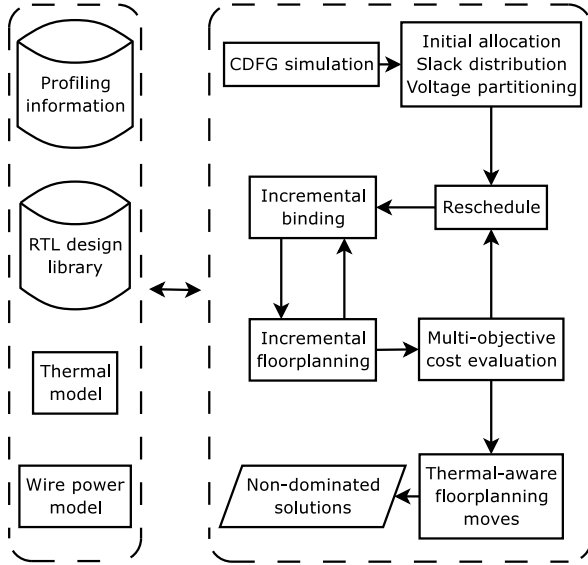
Profiling information

RTL design library

Thermal model

Wire power model

CDFG simulation

Initial allocation
Slack distribution
Voltage partitioning

Incremental binding

Reschedule

Incremental floorplanning

Multi-objective cost evaluation

Non-dominated solutions

Thermal-aware floorplanning moves